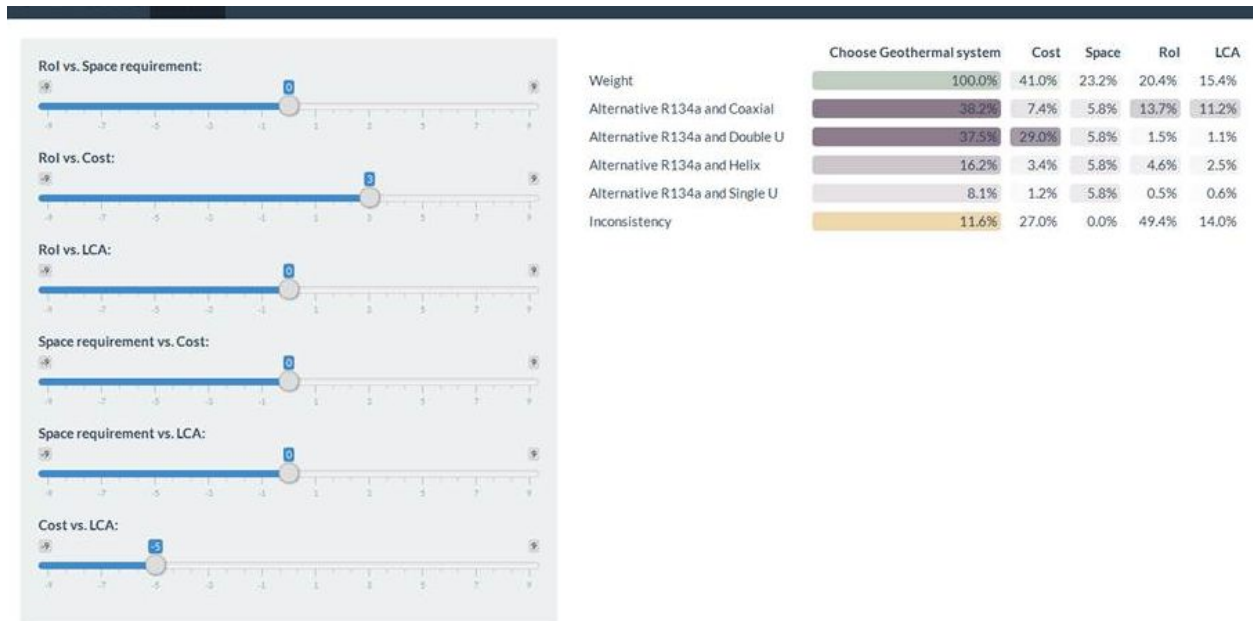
RoI vs. Space requirement:
-9 0 9
-9 -7 -5 -3 -1 1 3 5 7 9

RoI vs. Cost:
-9 3 9
-9 -7 -5 -3 -1 1 3 5 7 9

RoI vs. LCA:
-9 0 9
-9 -7 -5 -3 -1 1 3 5 7 9

Space requirement vs. Cost:
-9 0 9
-9 -7 -5 -3 -1 1 3 5 7 9

Space requirement vs. LCA:
-9 0 9
-9 -7 -5 -3 -1 1 3 5 7 9

Cost vs. LCA:
-9 -5 9
-9 -7 -5 -3 -1 1 3 5 7 9

| | Choose Geothermal system | Cost | Space | RoI | LCA |
|---|---|---|---|---|---|
| Weight | 100.0% | 41.0% | 23.2% | 20.4% | 15.4% |
| Alternative R134a and Coaxial | 38.2% | 7.4% | 5.8% | 13.7% | 11.2% |
| Alternative R134a and Double U | 37.5% | 29.0% | 5.8% | 1.5% | 1.1% |
| Alternative R134a and Helix | 16.2% | 3.4% | 5.8% | 4.6% | 2.5% |
| Alternative R134a and Single U | 8.1% | 1.2% | 5.8% | 0.5% | 0.6% |
| Inconsistency | 11.6% | 27.0% | 0.0% | 49.4% | 14.0% |